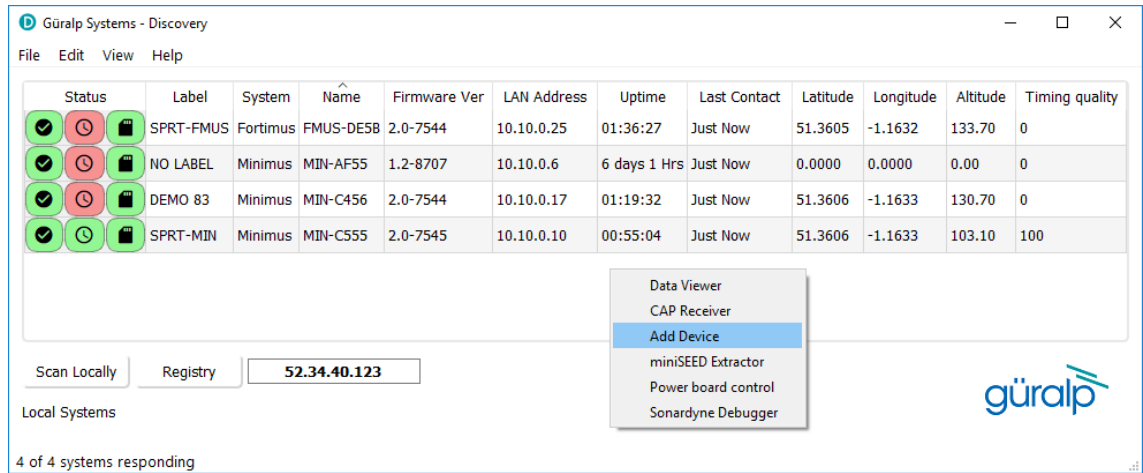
Güralp Systems - Discovery

File Edit View Help

| Status | Label | System | Name | Firmware Ver | LAN Address | Uptime | Last Contact | Latitude | Longitude | Altitude | Timing quality |
|---|---|---|---|---|---|---|---|---|---|---|---|
| | SPRT-FMUS | Fortimus | FMUS-DE5B | 2.0-7544 | 10.10.0.25 | 01:36:27 | Just Now | 51.3605 | -1.1632 | 133.70 | 0 |
| | NO LABEL | Minimus | MIN-AF55 | 1.2-8707 | 10.10.0.6 | 6 days 1 Hrs | Just Now | 0.0000 | 0.0000 | 0.00 | 0 |
| | DEMO 83 | Minimus | MIN-C456 | 2.0-7544 | 10.10.0.17 | 01:19:32 | Just Now | 51.3606 | -1.1633 | 130.70 | 0 |
| | SPRT-MIN | Minimus | MIN-C555 | 2.0-7545 | 10.10.0.10 | 00:55:04 | Just Now | 51.3606 | -1.1633 | 103.10 | 100 |

Data Viewer
CAP Receiver
Add Device
miniSEED Extractor
Power board control
Sonardyne Debugger

Scan Locally
Registry
52.34.40.123

güralp

Local Systems

4 of 4 systems responding